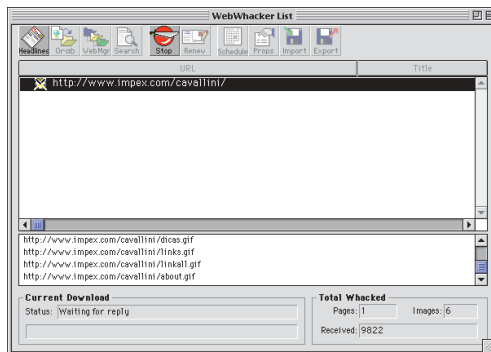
WebWhacker List

Headlines Grab WebMgr Search Stop Renew Schedule Props Import Export

| URL | Title |
|---|---|
| http://www.impex.com/cavallini/ | |

http://www.impex.com/cavallini/dicas.gif
http://www.impex.com/cavallini/links.gif
http://www.impex.com/cavallini/linkall.gif
http://www.impex.com/cavallini/about.gif

Current Download
Status: Waiting for reply

Total Whacked
Pages: 1 Images: 6
Received: 9822